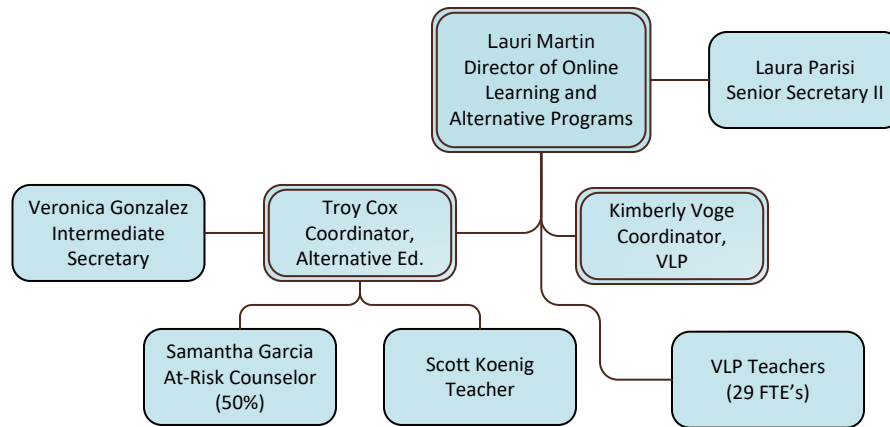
Lauri Martin
Director of Online Learning and Alternative Programs

Laura Parisi
Senior Secretary II

Veronica Gonzalez
Intermediate Secretary

Troy Cox
Coordinator, Alternative Ed.

Kimberly Voge
Coordinator, VLP

Samantha Garcia
At-Risk Counselor
(50%)

Scott Koenig
Teacher

VLP Teachers
(29 FTE's)